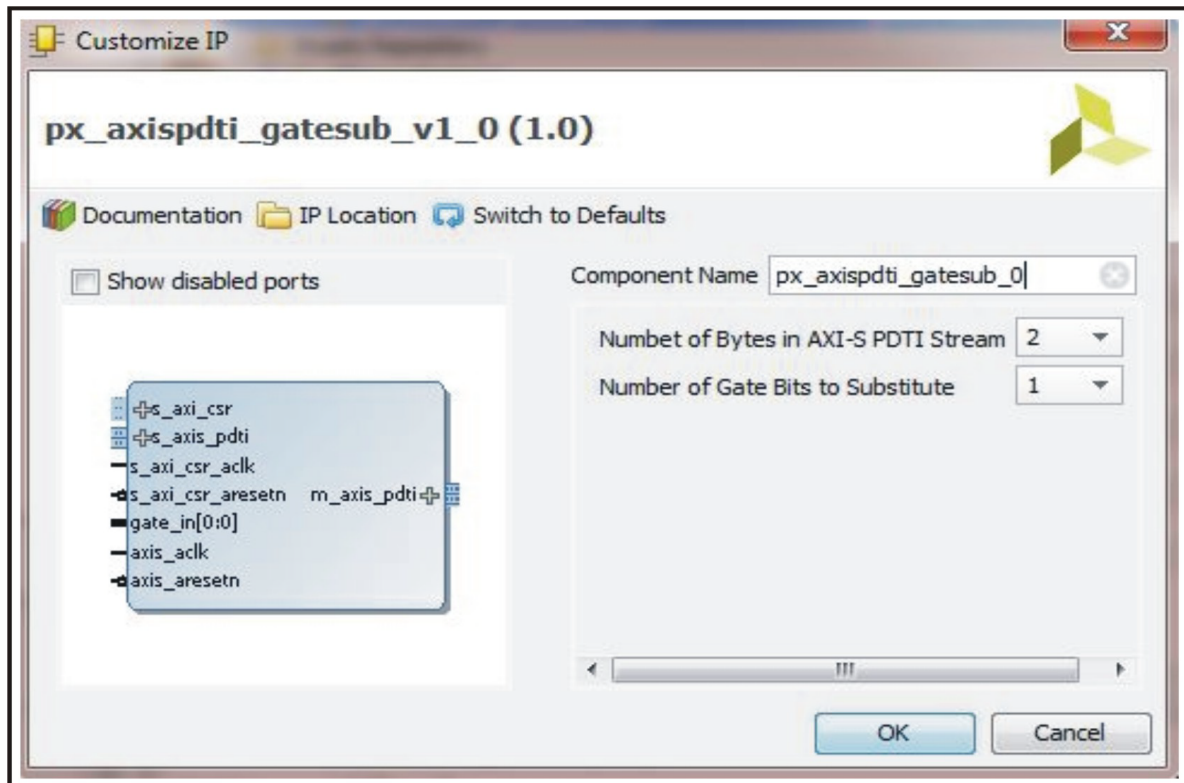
Customize IP

px_axispdti_gatesub_v1_0 (1.0)

Documentation IP Location Switch to Defaults

Show disabled ports

s_axi_csr
s_axis_pdti
s_axi_csr_aclk
s_axi_csr_aresetn
gate_in[0:0]
axis_aclk
axis_aresetn
m_axis_pdti

Component Name px_axispdti_gatesub_0

Numbet of Bytes in AXI-S PDTI Stream 2
Number of Gate Bits to Substitute 1

OK Cancel